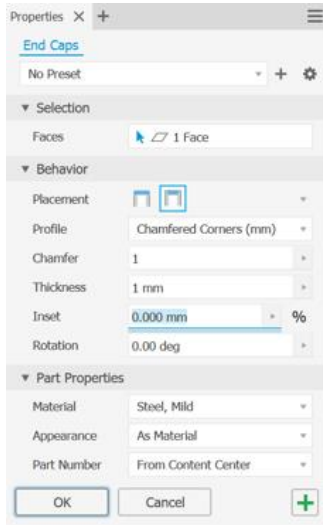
Properties × +

End Caps

No Preset

▾ Selection

Faces 1 Face

▾ Behavior

Placement

Profile Chamfered Corners (mm)

Chamfer 1

Thickness 1 mm

Inset 0.000 mm %

Rotation 0.00 deg

▾ Part Properties

Material Steel, Mild

Appearance As Material

Part Number From Content Center

OK Cancel +